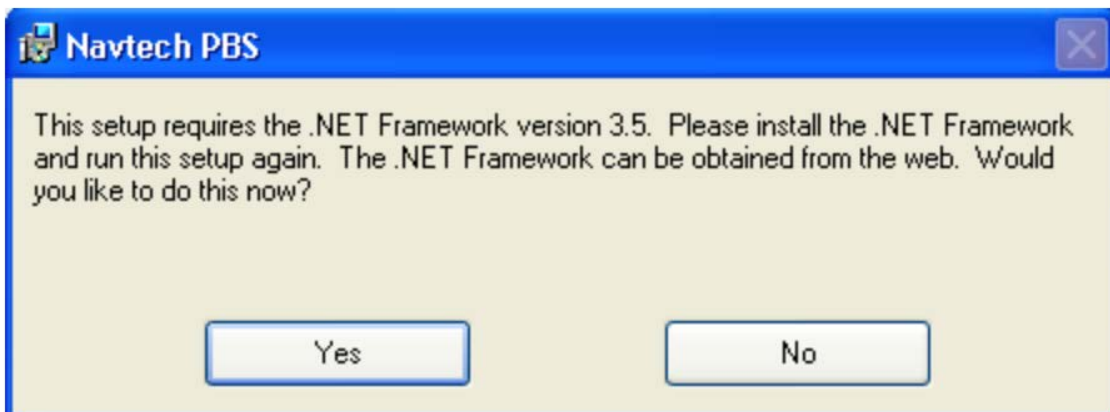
Navtech PBS

This setup requires the .NET Framework version 3.5. Please install the .NET Framework and run this setup again. The .NET Framework can be obtained from the web. Would you like to do this now?

Yes

No